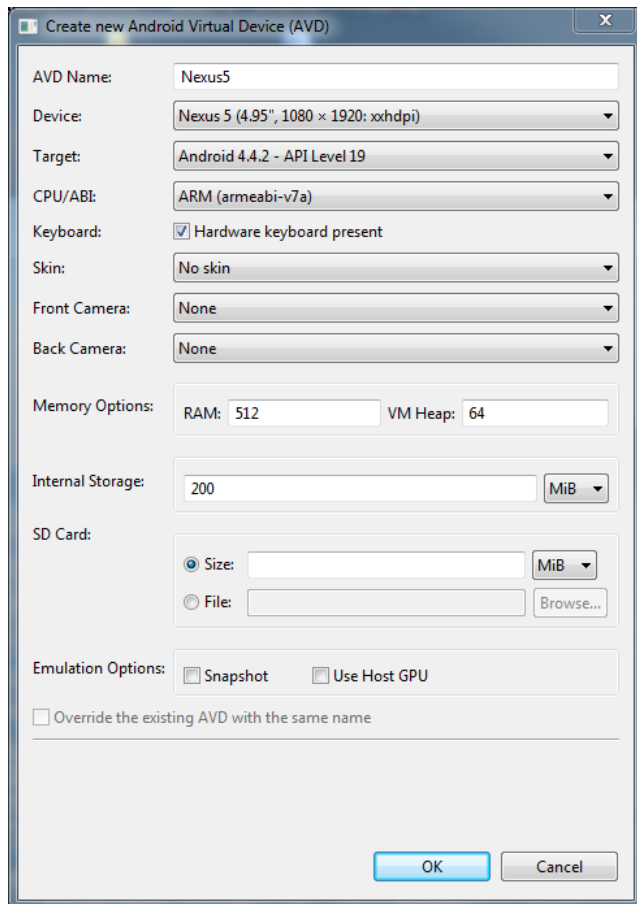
Create new Android Virtual Device (AVD)

AVD Name: Nexus5

Device: Nexus 5 (4.95", 1080 × 1920: xxhdpi)

Target: Android 4.4.2 - API Level 19

CPU/ABI: ARM (armeabi-v7a)

Keyboard: Hardware keyboard present

Skin: No skin

Front Camera: None

Back Camera: None

Memory Options: RAM: 512 VM Heap: 64

Internal Storage: 200 MiB

SD Card:

Size: MiB

File: Browse...

Emulation Options: Snapshot Use Host GPU

Override the existing AVD with the same name

OK Cancel